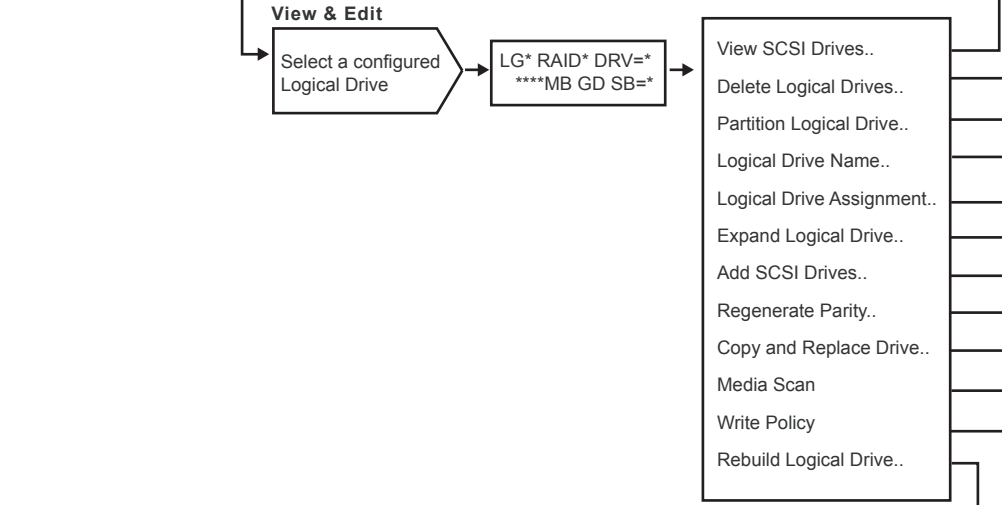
View & Edit

Select a configured Logical Drive

LG* RAID* DRV=* ****MB GD SB=*

View SCSI Drives..
Delete Logical Drives..
Partition Logical Drive..
Logical Drive Name..
Logical Drive Assignment..
Expand Logical Drive..
Add SCSI Drives..
Regenerate Parity..
Copy and Replace Drive..
Media Scan
Write Policy
Rebuild Logical Drive..